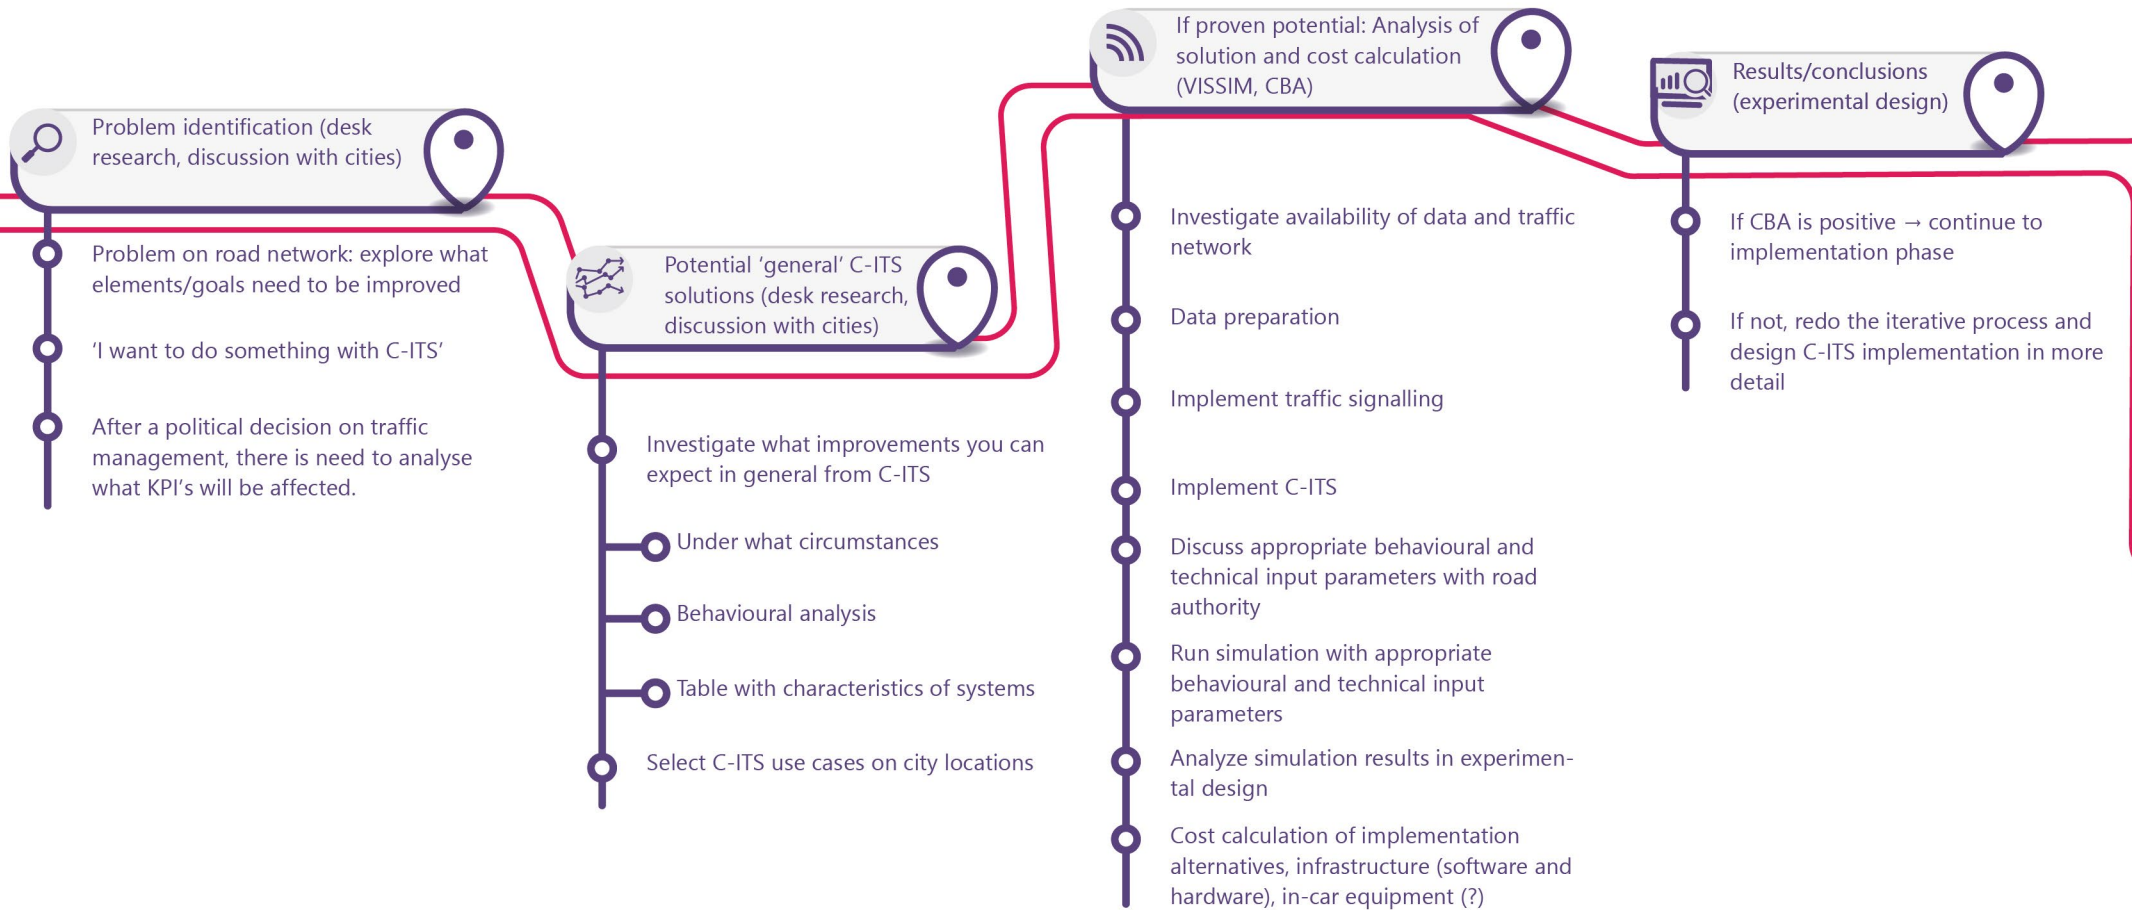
Problem identification (desk research, discussion with cities)

Problem on road network: explore what elements/goals need to be improved

'I want to do something with C-ITS'

After a political decision on traffic management, there is need to analyse what KPI's will be affected.

Potential 'general' C-ITS solutions (desk research, discussion with cities)

Investigate what improvements you can expect in general from C-ITS

Under what circumstances

Behavioural analysis

Table with characteristics of systems

Select C-ITS use cases on city locations

If proven potential: Analysis of solution and cost calculation (VISSIM, CBA)

Investigate availability of data and traffic network

Data preparation

Implement traffic signalling

Implement C-ITS

Discuss appropriate behavioural and technical input parameters with road authority

Run simulation with appropriate behavioural and technical input parameters

Analyze simulation results in experimental design

Cost calculation of implementation alternatives, infrastructure (software and hardware), in-car equipment (?)

Results/conclusions (experimental design)

If CBA is positive → continue to implementation phase

If not, redo the iterative process and design C-ITS implementation in more detail